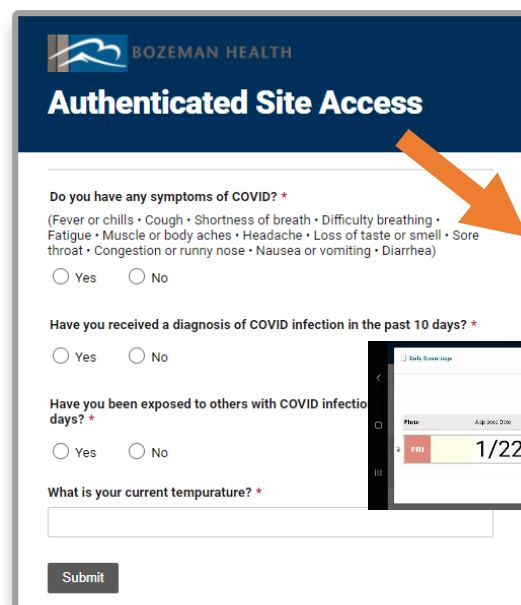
BOZEMAN HEALTH

Authenticated Site Access

Do you have any symptoms of COVID? *

(Fever or chills • Cough • Shortness of breath • Difficulty breathing • Fatigue • Muscle or body aches • Headache • Loss of taste or smell • Sore throat • Congestion or runny nose • Nausea or vomiting • Diarrhea)

Yes No

Have you received a diagnosis of COVID infection in the past 10 days? *

Yes No

Have you been exposed to others with COVID infectio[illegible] days? *

Yes No

What is your current tempurature? *

Submit

Daily Screenings

Photo

Approved Date

FRI

1/22